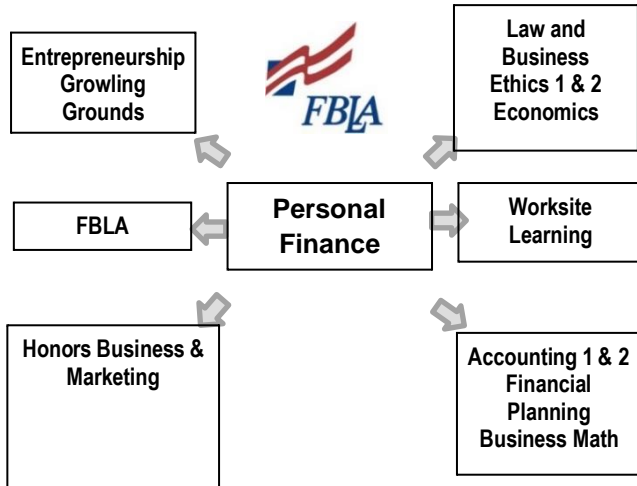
Entrepreneurship Growling Grounds

FBLA

Law and Business Ethics 1 & 2 Economics

FBLA

Personal Finance

Worksite Learning

Honors Business & Marketing

Accounting 1 & 2 Financial Planning Business Math